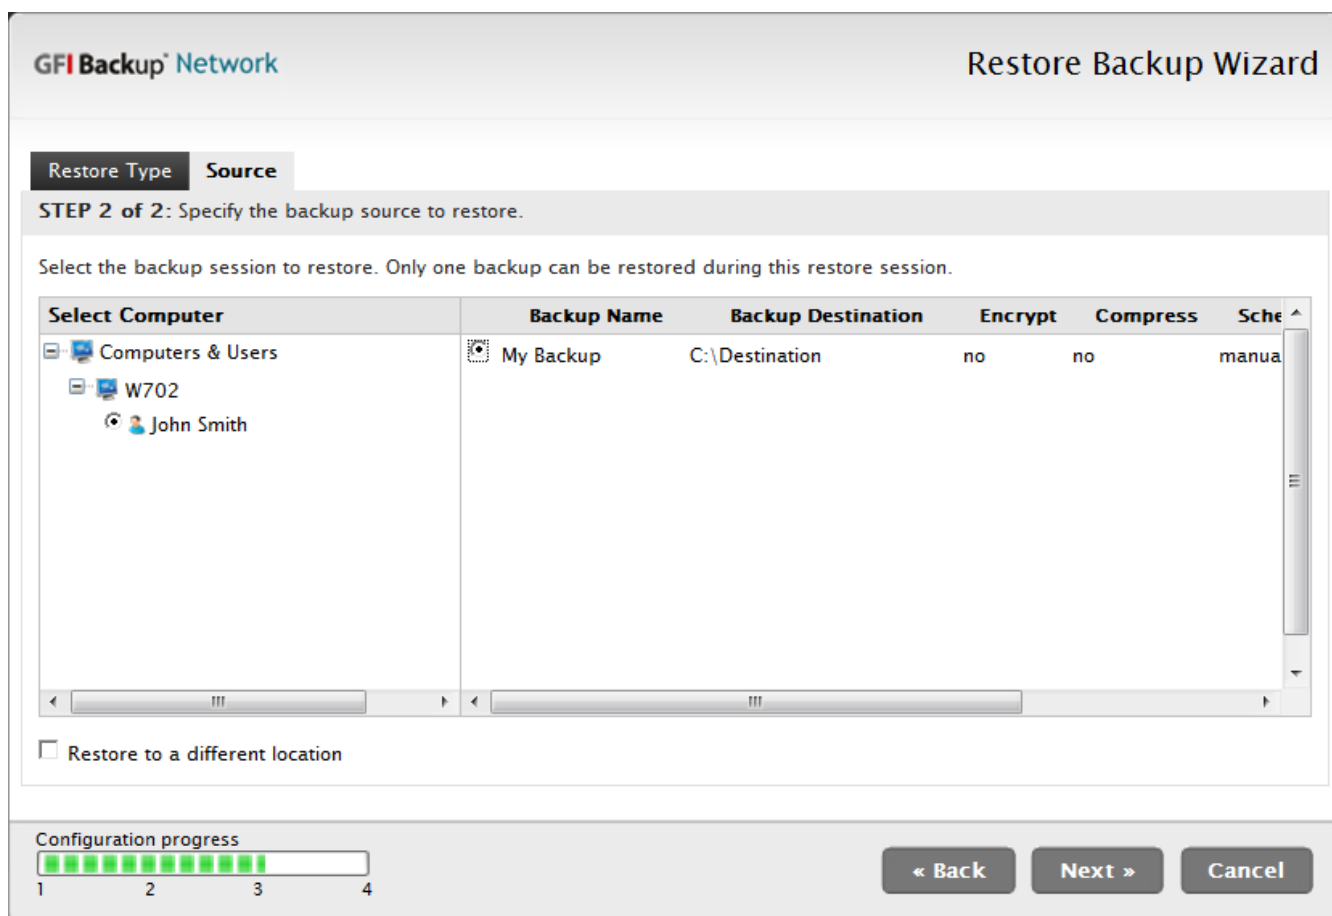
GFI Backup® Network

Restore Backup Wizard

Restore Type | Source

STEP 2 of 2: Specify the backup source to restore.

Select the backup session to restore. Only one backup can be restored during this restore session.

Select Computer

Computers & Users
W702
John Smith

| Backup Name | Backup Destination | Encrypt | Compress | Sche |
|---|---|---|---|---|
| My Backup | C:\Destination | no | no | manua |

Restore to a different location

Configuration progress
1 2 3 4

« Back
Next »
Cancel